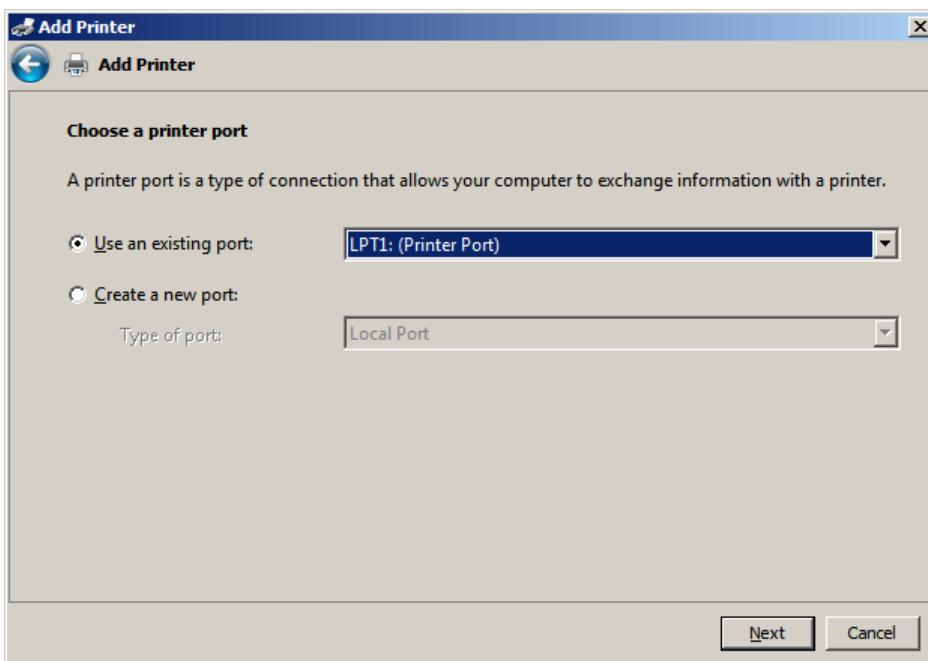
Add Printer

Add Printer

Choose a printer port

A printer port is a type of connection that allows your computer to exchange information with a printer.

Use an existing port: LPT1: (Printer Port)

Create a new port:

Type of port: Local Port

Next Cancel